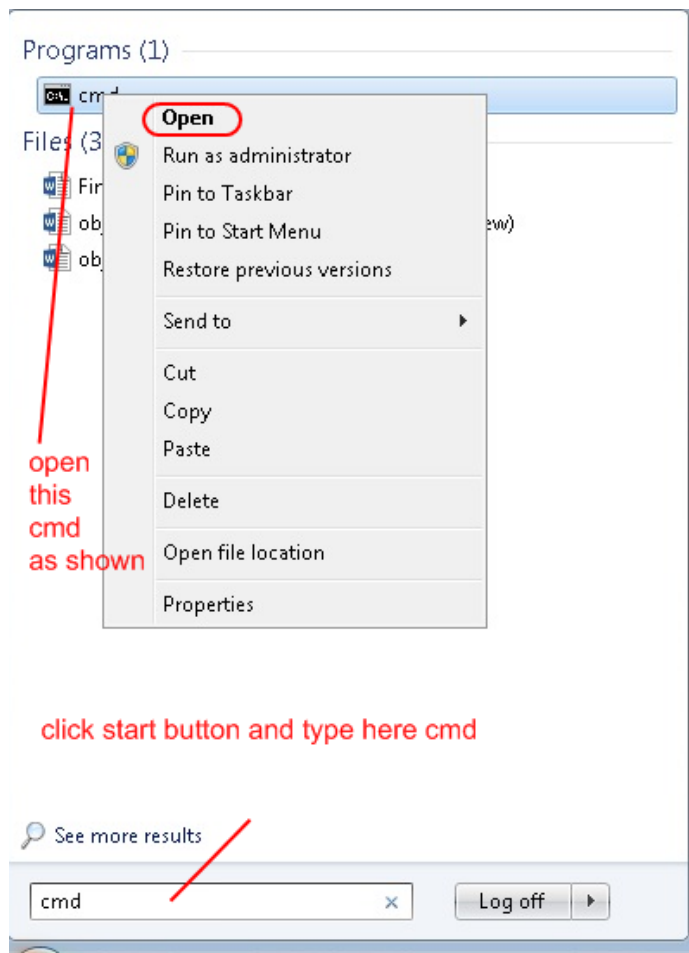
Programs (1)

cmd

Files (3

Fir

obj

ew)

obj

Open

Run as administrator

Pin to Taskbar

Pin to Start Menu

Restore previous versions

Send to

Cut

Copy

Paste

Delete

Open file location

Properties

open this cmd as shown

click start button and type here cmd

See more results

cmd

Log off